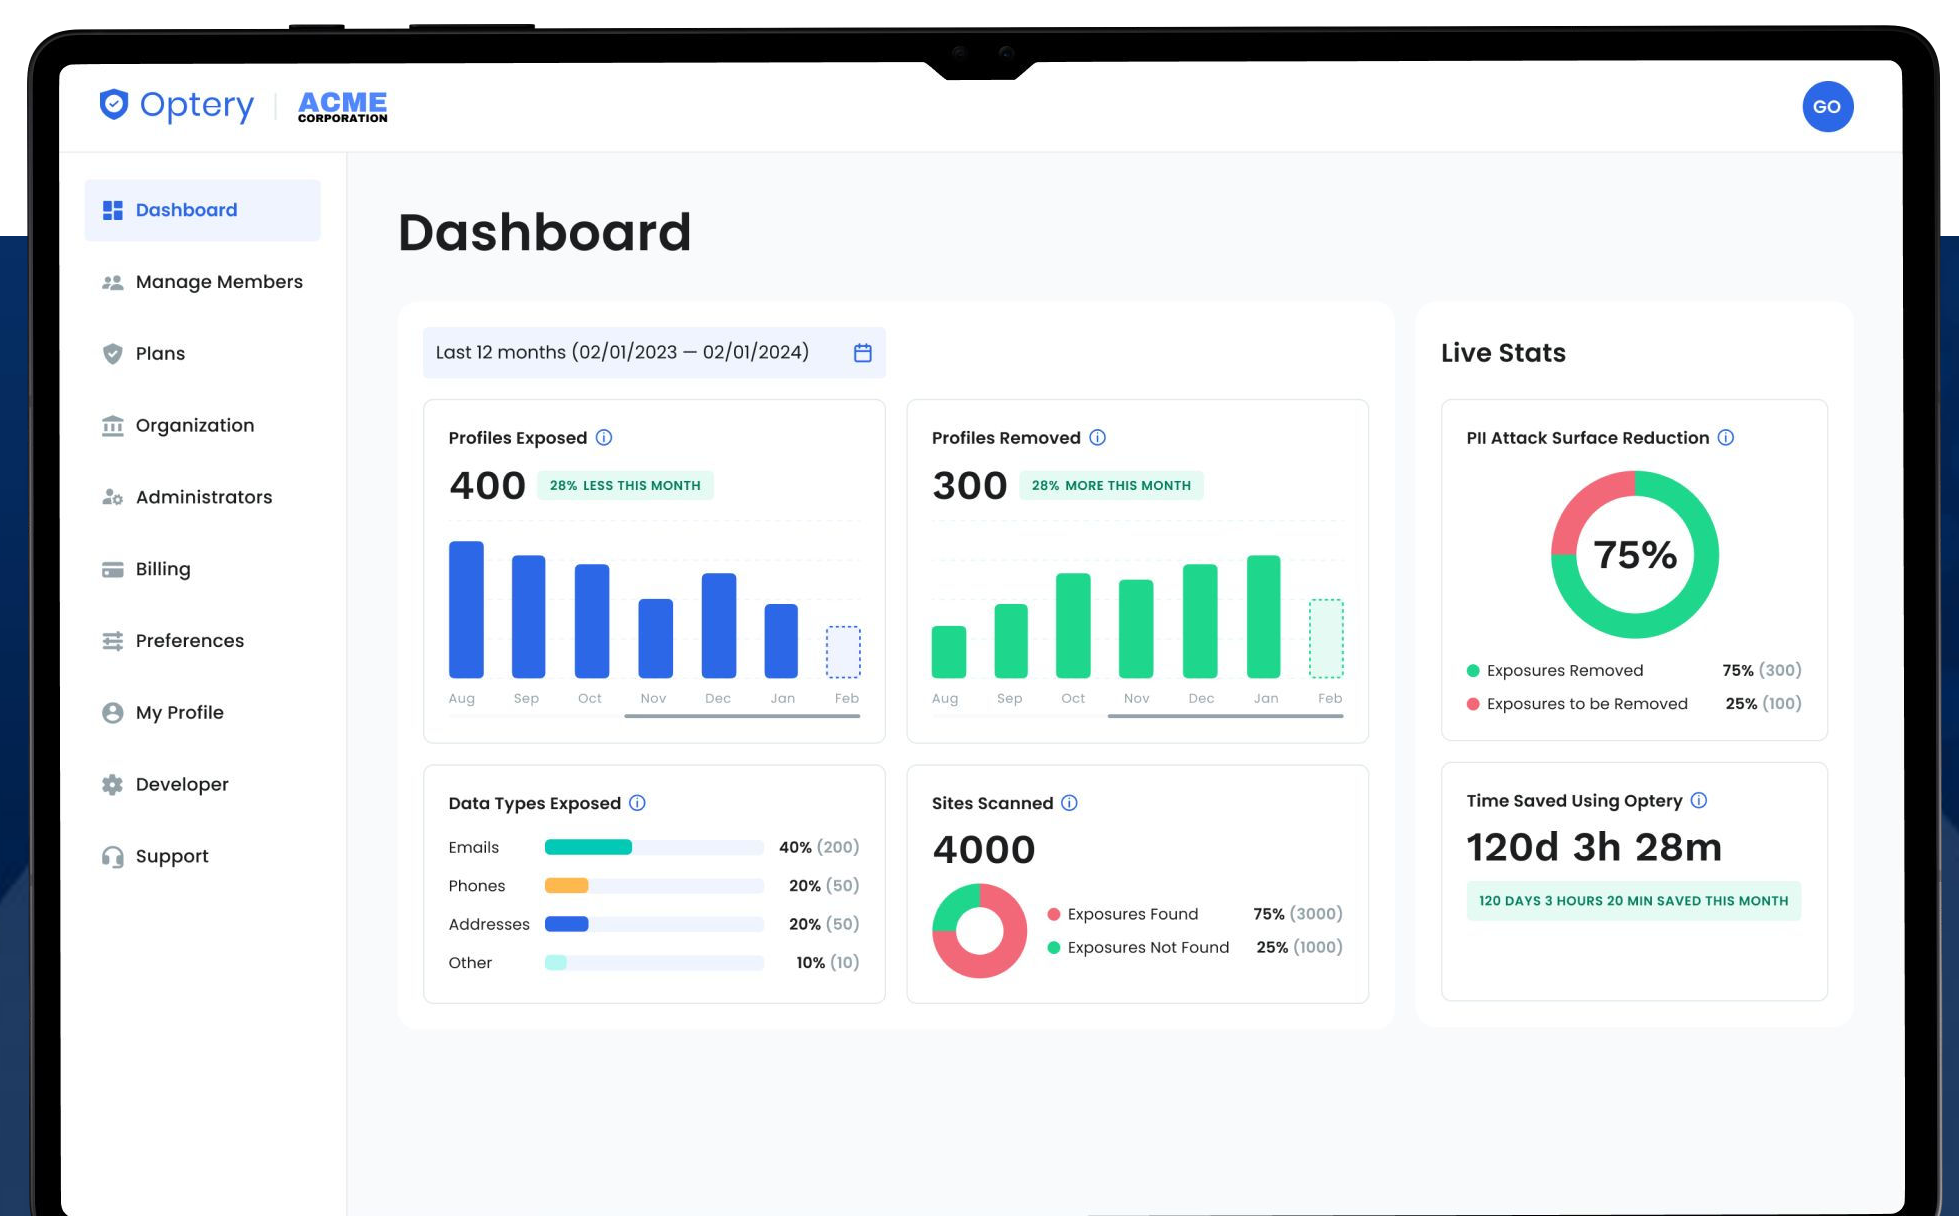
Optery | ACME CORPORATION

GO

Dashboard
Manage Members
Plans
Organization
Administrators
Billing
Preferences
My Profile
Developer
Support

Dashboard

Last 12 months (02/01/2023 — 02/01/2024)

Profiles Exposed ⓘ
400 28% LESS THIS MONTH
Aug Sep Oct Nov Dec Jan Feb

Profiles Removed ⓘ
300 28% MORE THIS MONTH
Aug Sep Oct Nov Dec Jan Feb

Data Types Exposed ⓘ
| | |
|---|---|
| Emails | 40% (200) |
| Phones | 20% (50) |
| Addresses | 20% (50) |
| Other | 10% (10) |

Sites Scanned ⓘ
4000
Exposures Found 75% (3000)
Exposures Not Found 25% (1000)

Live Stats

PII Attack Surface Reduction ⓘ
75%
Exposures Removed 75% (300)
Exposures to be Removed 25% (100)

Time Saved Using Optery ⓘ
120d 3h 28m
120 DAYS 3 HOURS 20 MIN SAVED THIS MONTH